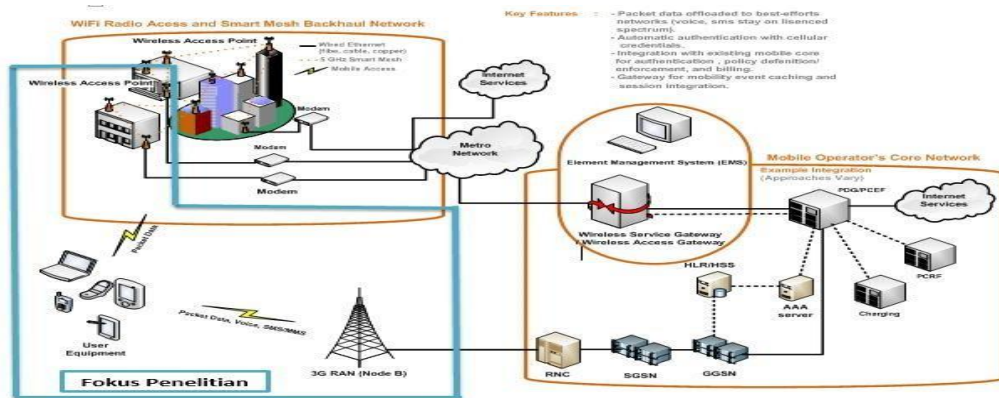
WiFi Radio Access and Smart Mesh Backhaul Network

Key Features :
- Packet data offloaded to best-efforts networks (voice, sms stay on lisenced spectrum).
- Automatic authentication with cellular credentials.
- Integration with existing mobile core for authentication , policy definition/ enforcement, and billing.
- Gateway for mobility event caching and session integration.

Wireless Access Point

Wired Ethernet (fibe, cable, copper)
5 GHz Smart Mesh
Mobile Access

Wireless Access Point

Modem

Modem

Modem

Internet Services

Metro Network

Element Management System (EMS)

Mobile Operator's Core Network

Example Integration (Approaches Vary)

PDG/PCEF

Internet Services

Wireless Service Gateway / Wireless Access Gateway

Packet Data

HLR/HSS

AAA server

PCRF

Charging

Packet Data, Voice, SMS/MMS

User Equipment

3G RAN (Node B)

RNC

SGSN

GGSN

Fokus Penelitian